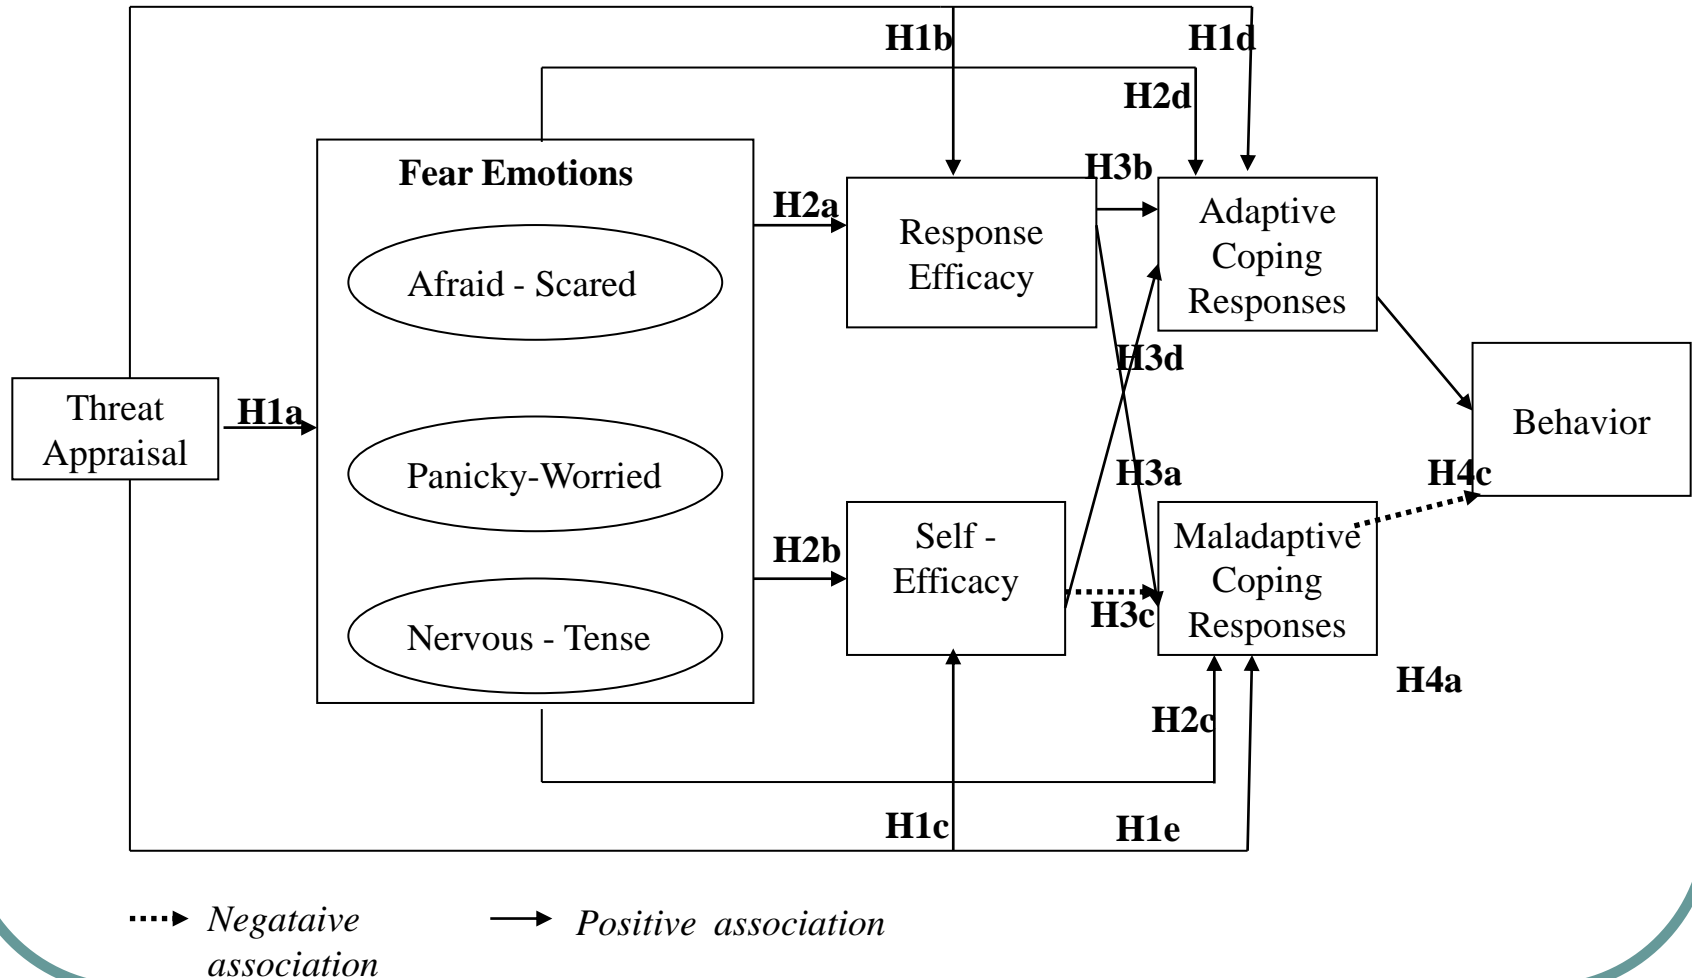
H1b
H1d
H2d
Fear Emotions
H3b
H2a
Response Efficacy
Adaptive Coping Responses
Afraid - Scared
H3d
Threat Appraisal
H1a
Behavior
Panicky-Worried
H3a
H4c
H2b
Self - Efficacy
Maladaptive Coping Responses
H3c
Nervous - Tense
H4a
H2c
H1c
H1e
Negataive association
Positive association